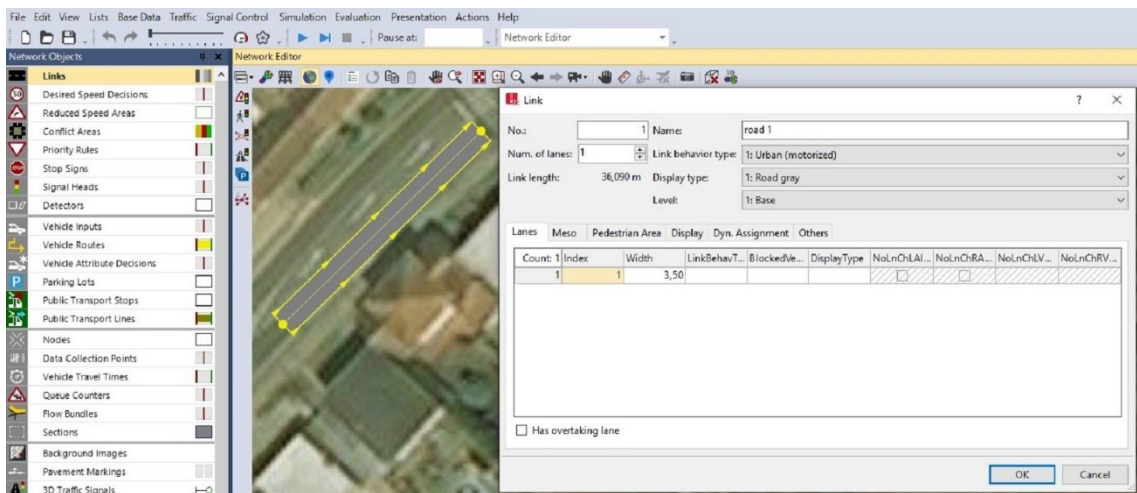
File Edit View Lists Base Data Traffic Signal Control Simulation Evaluation Presentation Actions Help

Pause at: Network Editor

Network Objects
Links
Desired Speed Decisions
Reduced Speed Areas
Conflict Areas
Priority Rules
Stop Signs
Signal Heads
Detectors
Vehicle Inputs
Vehicle Routes
Vehicle Attribute Decisions
Parking Lots
Public Transport Stops
Public Transport Lines
Nodes
Data Collection Points
Vehicle Travel Times
Queue Counters
Flow Bundles
Sections
Background Images
Pavement Markings
3D Traffic Signals

Network Editor

Link ? ×

No.: 1 Name: road 1
Num. of lanes: 1 Link behavior type: 1: Urban (motorized)
Link length: 36,090 m Display type: 1: Road gray
Level: 1: Base

Lanes Meso Pedestrian Area Display Dyn. Assignment Others

| Count: 1 | Index | Width | LinkBehavT... | BlockedVe... | DisplayType | NoLnChLAl... | NoLnChRA... | NoLnChLV... | NoLnChRV... |
|---|---|---|---|---|---|---|---|---|---|
| 1 | 1 | 3,50 | | | | | | | |

Has overtaking lane

OK Cancel